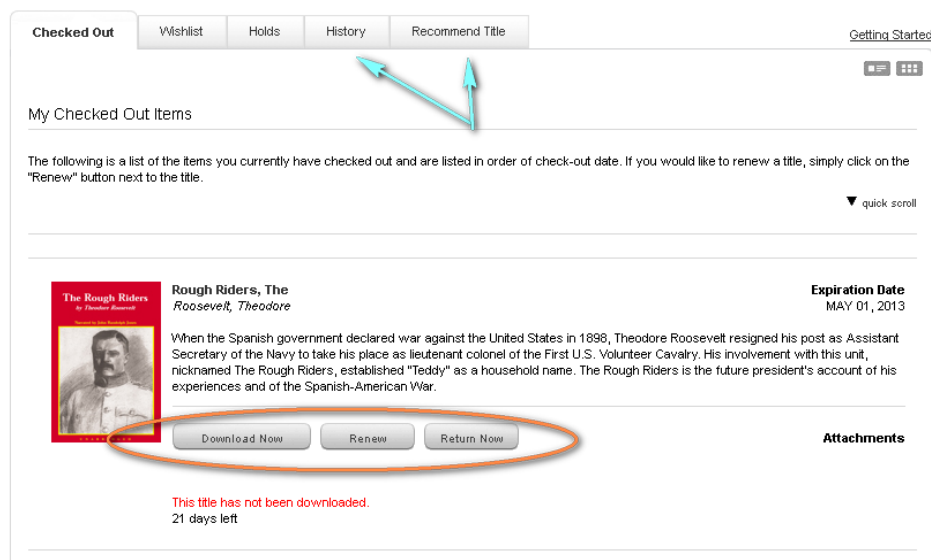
Checked Out | Wishlist | Holds | History | Recommend Title

Getting Started

My Checked Out Items

The following is a list of the items you currently have checked out and are listed in order of check-out date. If you would like to renew a title, simply click on the "Renew" button next to the title.

▼ quick scroll

The Rough Riders
by Theodore Roosevelt

Rough Riders, The
Roosevelt, Theodore

Expiration Date
MAY 01, 2013

When the Spanish government declared war against the United States in 1898, Theodore Roosevelt resigned his post as Assistant Secretary of the Navy to take his place as lieutenant colonel of the First U.S. Volunteer Cavalry. His involvement with this unit, nicknamed The Rough Riders, established "Teddy" as a household name. The Rough Riders is the future president's account of his experiences and of the Spanish-American War.

Download Now | Renew | Return Now

Attachments

This title has not been downloaded.
21 days left